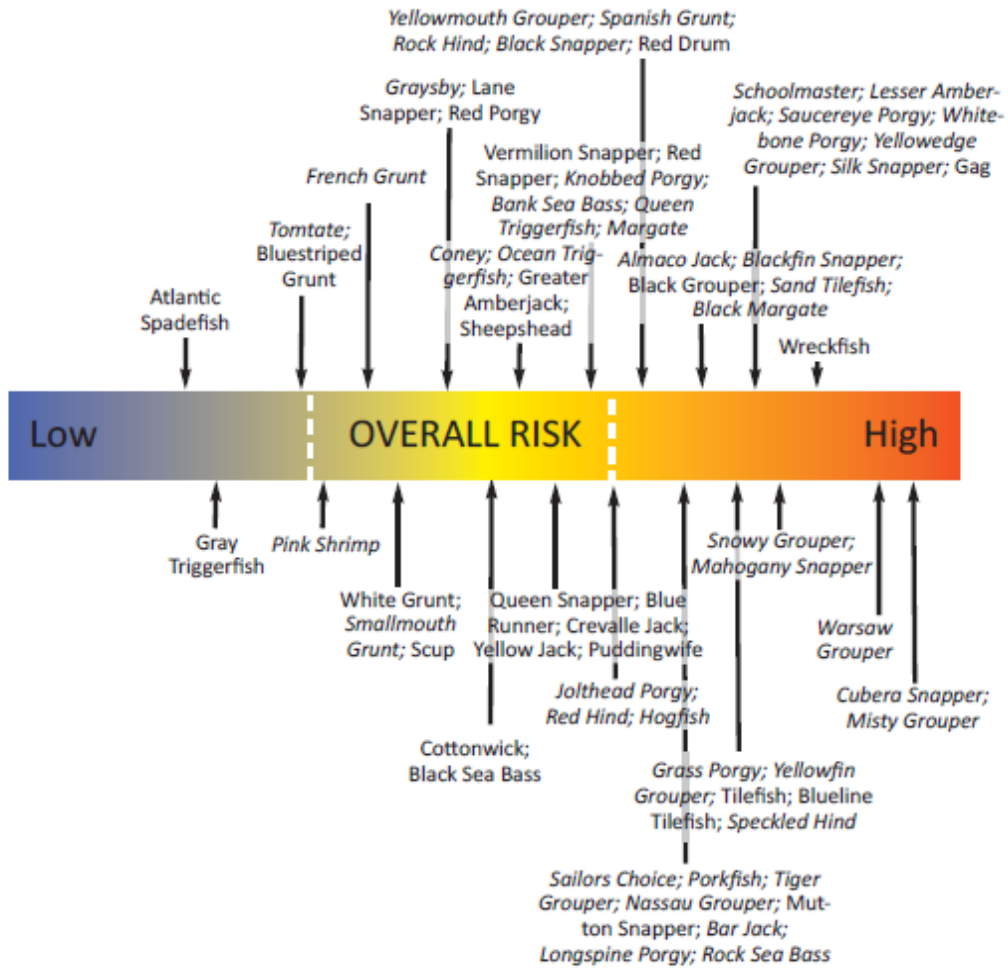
Yellowmouth Grouper; Spanish Grunt; Rock Hind; Black Snapper; Red Drum

Graysby; Lane Snapper; Red Porgy

Schoolmaster; Lesser Amberjack; Saucereye Porgy; Whitebone Porgy; Yellowedge Grouper; Silk Snapper; Gag

Vermilion Snapper; Red Snapper; Knobbed Porgy; Bank Sea Bass; Queen Triggerfish; Margate

French Grunt

Tomtate; Bluestriped Grunt

Coney; Ocean Triggerfish; Greater Amberjack; Sheepshead

Almaco Jack; Blackfin Snapper; Black Grouper; Sand Tilefish; Black Margate

Atlantic Spadefish

Wreckfish

Low

OVERALL RISK

High

Gray Triggerfish

Pink Shrimp

Snowy Grouper; Mahogany Snapper

White Grunt; Smallmouth Grunt; Scup

Queen Snapper; Blue Runner; Crevalle Jack; Yellow Jack; Puddingwife

Warsaw Grouper

Jolthead Porgy; Red Hind; Hogfish

Cubera Snapper; Misty Grouper

Cottonwick; Black Sea Bass

Grass Porgy; Yellowfin Grouper; Tilefish; Blueline Tilefish; Speckled Hind

Sailors Choice; Porkfish; Tiger Grouper; Nassau Grouper; Mutton Snapper; Bar Jack; Longspine Porgy; Rock Sea Bass